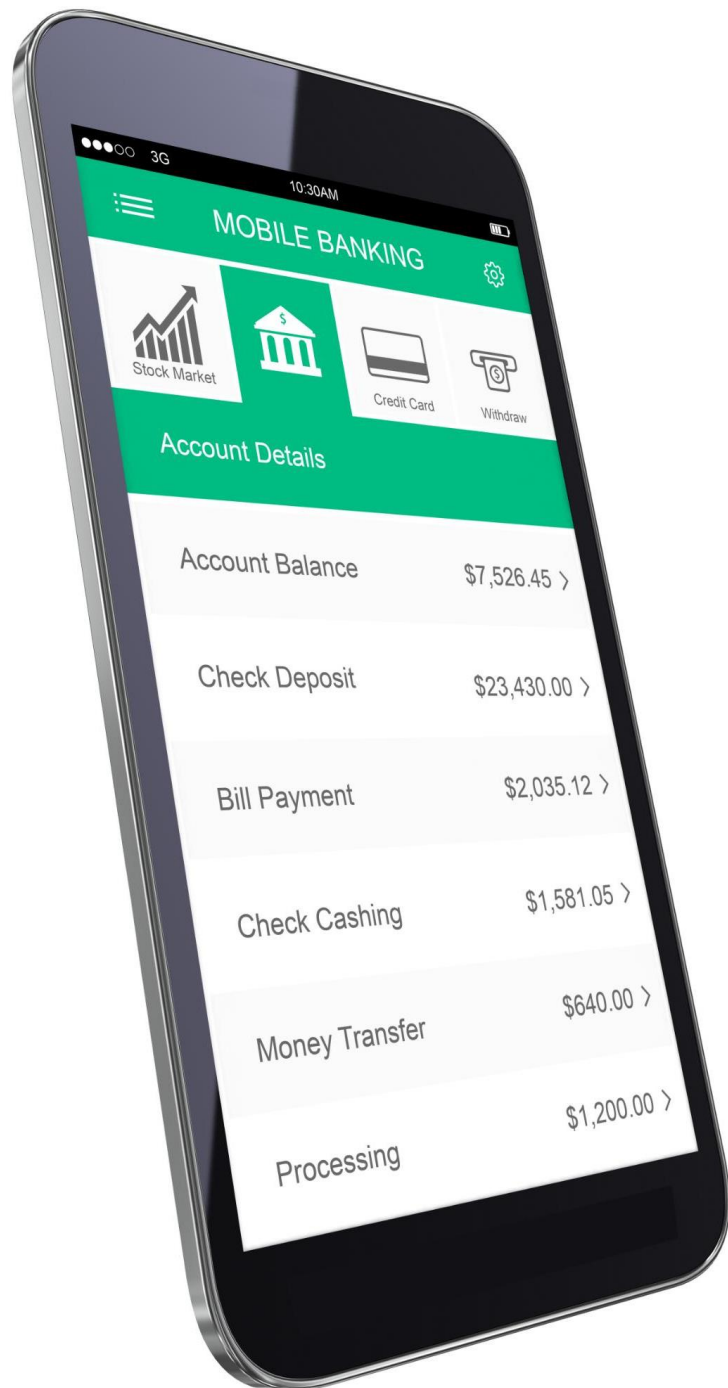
●●●○○ 3G
10:30AM

MOBILE BANKING

Stock Market
$
Credit Card
$
Withdraw

Account Details

Account Balance $7,526.45 >

Check Deposit $23,430.00 >

Bill Payment $2,035.12 >

Check Cashing $1,581.05 >

Money Transfer $640.00 >

Processing $1,200.00 >